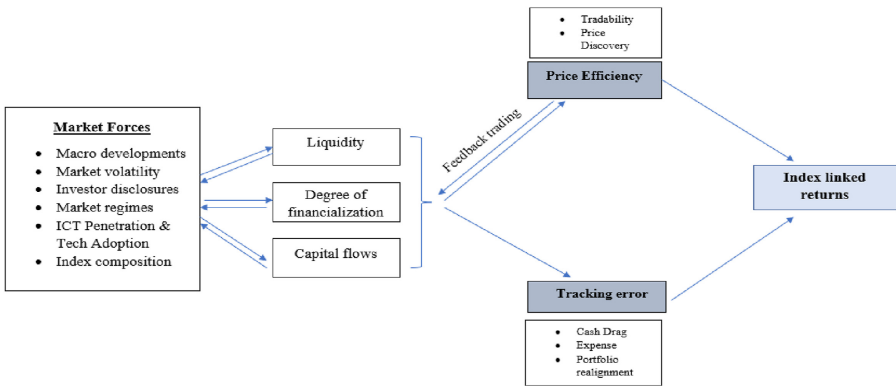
Market Forces

- Macro developments
- Market volatility
- Investor disclosures
- Market regimes
- ICT Penetration & Tech Adoption
- Index composition

Liquidity

Degree of financialization

Capital flows

Feedback trading

- Tradability
- Price Discovery

Price Efficiency

Tracking error

- Cash Drag
- Expense
- Portfolio realignment

Index linked returns